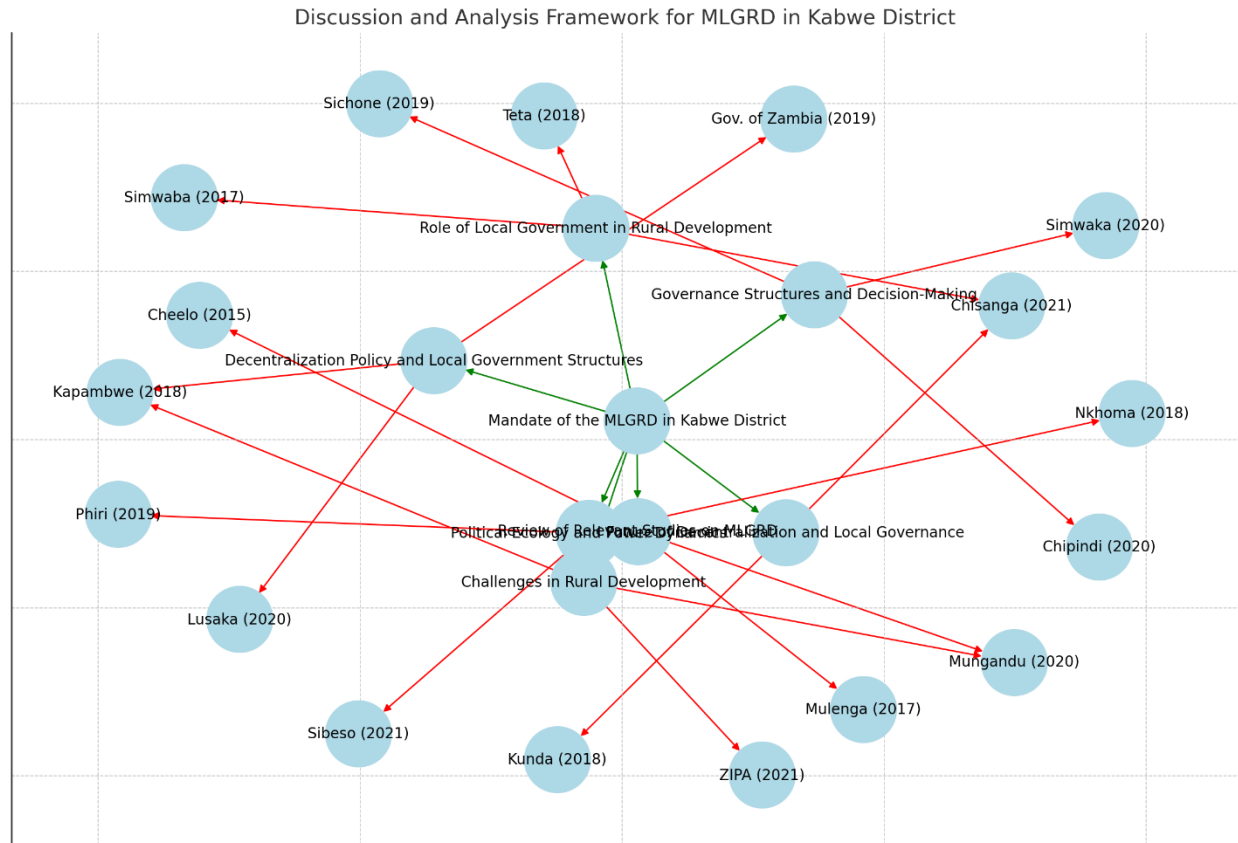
Discussion and Analysis Framework for MLGRD in Kabwe District

Sichone (2019)

Teta (2018)

Gov. of Zambia (2019)

Simwaba (2017)

Role of Local Government in Rural Development

Simwaka (2020)

Governance Structures and Decision-Making

Chisanga (2021)

Cheelo (2015)

Decentralization Policy and Local Government Structures

Kapambwe (2018)

Mandate of the MLGRD in Kabwe District

Nkhoma (2018)

Phiri (2019)

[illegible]

Challenges in Rural Development

Chipindi (2020)

Lusaka (2020)

Mungandu (2020)

Mulenga (2017)

Sibeso (2021)

Kunda (2018)

ZIPA (2021)